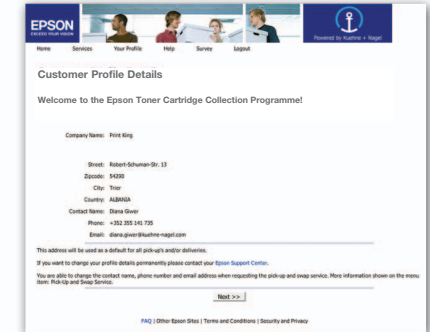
EPSON
EXCEED YOUR VISION

Powered by Kuehne + Nagel

Home Services Your Profile Help Survey Logout

Customer Profile Details

Welcome to the Epson Toner Cartridge Collection Programme!

Company Name: Print King

Street: Robert-Schuman-Str. 13
Zipcode: 54200
City: Trier
Country: ALBANIA
Contact Name: Diana Giwer
Phone: +352 355 141 735
Email: diana.giwer@kuehne-nagel.com

This address will be used as a default for all pick-up's and/or deliveries.

If you want to change your profile details permanently please contact your Epson Support Center.

You are able to change the contact name, phone number and email address when requesting the pick-up and swap service. More information shown on the menu item: Pick-Up and Swap Service.

Next >>

FAQ | Other Epson Sites | Terms and Conditions | Security and Privacy